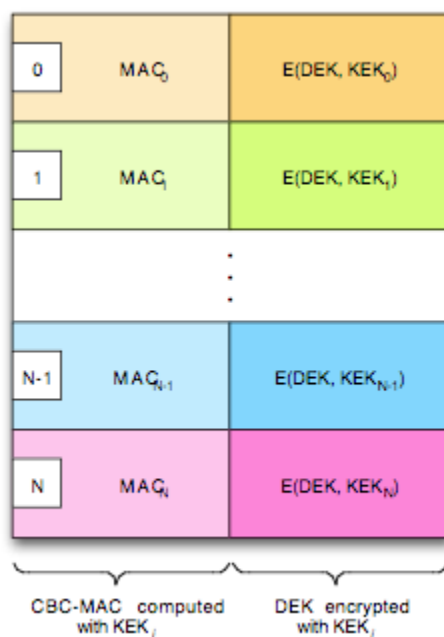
| | | |
|---|---|---|
| 0 | $MAC_0$ | E(DEK, $KEK_0$) |
| 1 | $MAC_1$ | E(DEK, $KEK_1$) |
| | | ⋮ |
| N-1 | $MAC_{N-1}$ | E(DEK, $KEK_{N-1}$) |
| N | $MAC_N$ | E(DEK, $KEK_N$) |

CBC-MAC computed with $KEK_i$

DEK encrypted with $KEK_i$